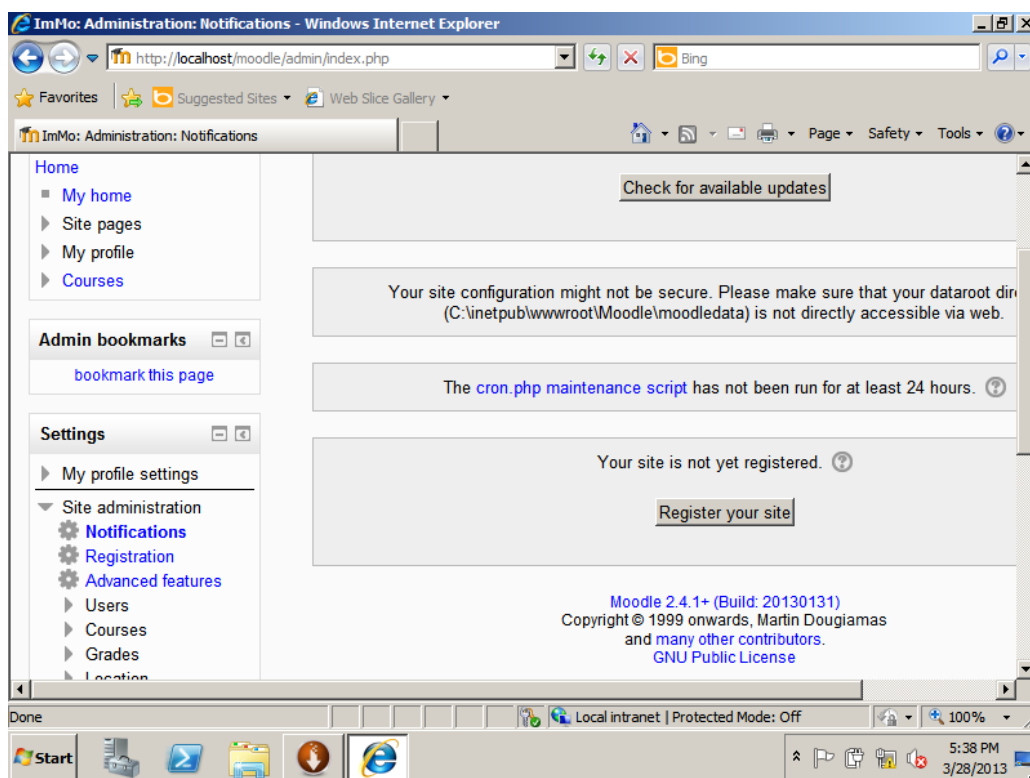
ImMo: Administration: Notifications - Windows Internet Explorer

http://localhost/moodle/admin/index.php

Bing

Favorites | Suggested Sites ▾ Web Slice Gallery ▾

ImMo: Administration: Notifications

Page ▾ Safety ▾ Tools ▾

Home
My home
Site pages
My profile
Courses

Admin bookmarks
bookmark this page

Settings
My profile settings
Site administration
Notifications
Registration
Advanced features
Users
Courses
Grades
Location

Check for available updates

Your site configuration might not be secure. Please make sure that your dataroot dir (C:\inetpub\wwwroot\Moodle\moodledata) is not directly accessible via web.

The cron.php maintenance script has not been run for at least 24 hours.

Your site is not yet registered.

Register your site

Moodle 2.4.1+ (Build: 20130131)
Copyright © 1999 onwards, Martin Dougiamas
and many other contributors.
GNU Public License

Done

Local intranet | Protected Mode: Off

100%

Start

5:38 PM
3/28/2013